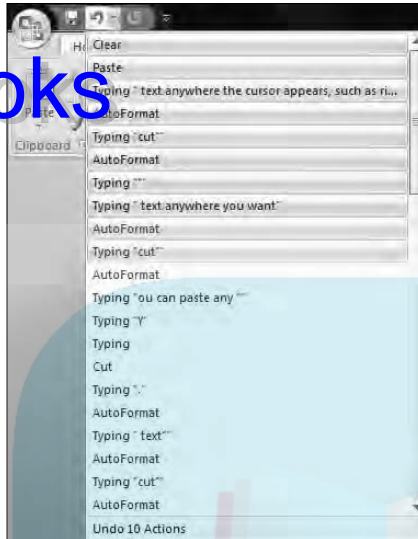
H

oks

Paste

Clipboard

Clear

Paste

Typing " text anywhere the cursor appears, such as ri...

AutoFormat

Typing "cut""

AutoFormat

Typing """

Typing " text anywhere you want"

AutoFormat

Typing "cut""

AutoFormat

Typing "ou can paste any ""

Typing "Y"

Typing

Cut

Typing "."

AutoFormat

Typing " text""

AutoFormat

Typing "cut""

AutoFormat

Undo 10 Actions